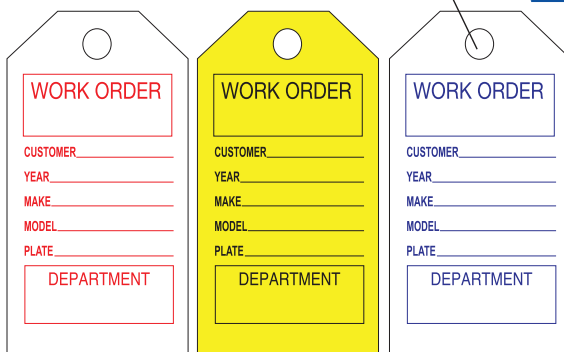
WORK ORDER

CUSTOMER\_\_\_\_\_\_\_\_\_\_\_\_\_\_\_\_

YEAR\_\_\_\_\_\_\_\_\_\_\_\_\_\_\_\_\_\_\_\_\_\_

MAKE\_\_\_\_\_\_\_\_\_\_\_\_\_\_\_\_\_\_\_\_\_\_

MODEL\_\_\_\_\_\_\_\_\_\_\_\_\_\_\_\_\_\_\_\_

PLATE\_\_\_\_\_\_\_\_\_\_\_\_\_\_\_\_\_\_\_\_\_

DEPARTMENT

WORK ORDER

CUSTOMER\_\_\_\_\_\_\_\_\_\_\_\_\_\_\_\_

YEAR\_\_\_\_\_\_\_\_\_\_\_\_\_\_\_\_\_\_\_\_\_\_

MAKE\_\_\_\_\_\_\_\_\_\_\_\_\_\_\_\_\_\_\_\_\_\_

MODEL\_\_\_\_\_\_\_\_\_\_\_\_\_\_\_\_\_\_\_\_

PLATE\_\_\_\_\_\_\_\_\_\_\_\_\_\_\_\_\_\_\_\_\_

DEPARTMENT

WORK ORDER

CUSTOMER\_\_\_\_\_\_\_\_\_\_\_\_\_\_\_\_

YEAR\_\_\_\_\_\_\_\_\_\_\_\_\_\_\_\_\_\_\_\_\_\_

MAKE\_\_\_\_\_\_\_\_\_\_\_\_\_\_\_\_\_\_\_\_\_\_

MODEL\_\_\_\_\_\_\_\_\_\_\_\_\_\_\_\_\_\_\_\_

PLATE\_\_\_\_\_\_\_\_\_\_\_\_\_\_\_\_\_\_\_\_\_

DEPARTMENT